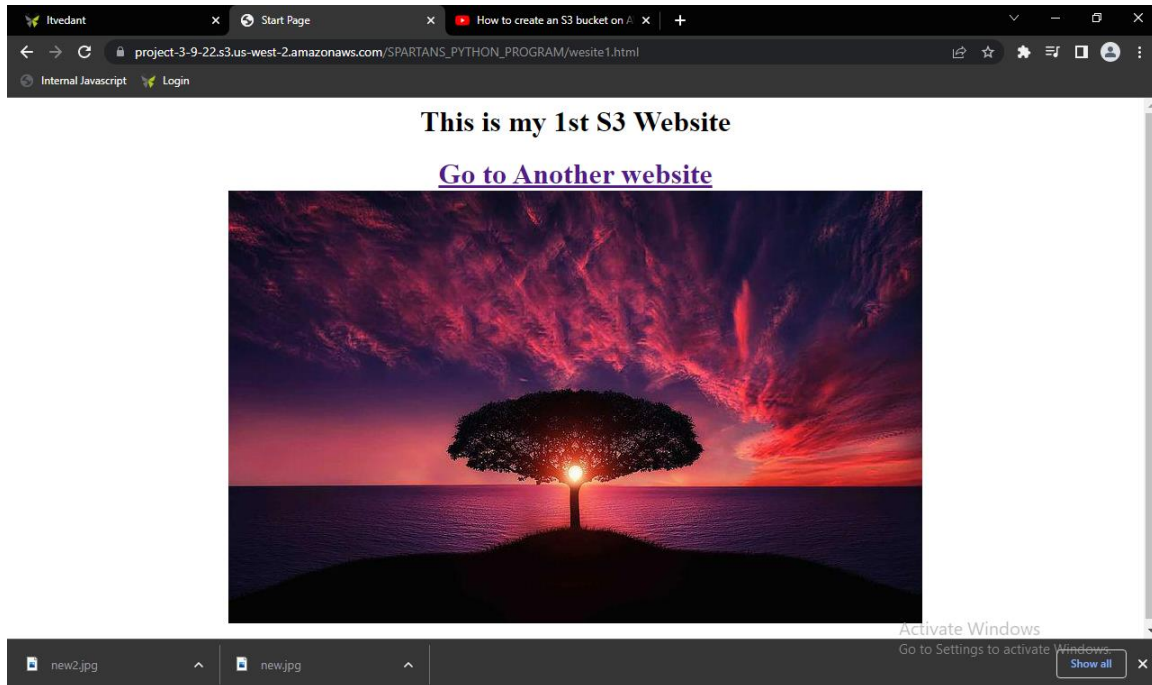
Itvedant × Start Page × How to create an S3 bucket on A × +

project-3-9-22.s3.us-west-2.amazonaws.com/SPARTANS_PYTHON_PROGRAM/wesite1.html

Internal Javascript Login

This is my 1st S3 Website

Go to Another website

Activate Windows
Go to Settings to activate Windows.

new2.jpg new.jpg Show all ×